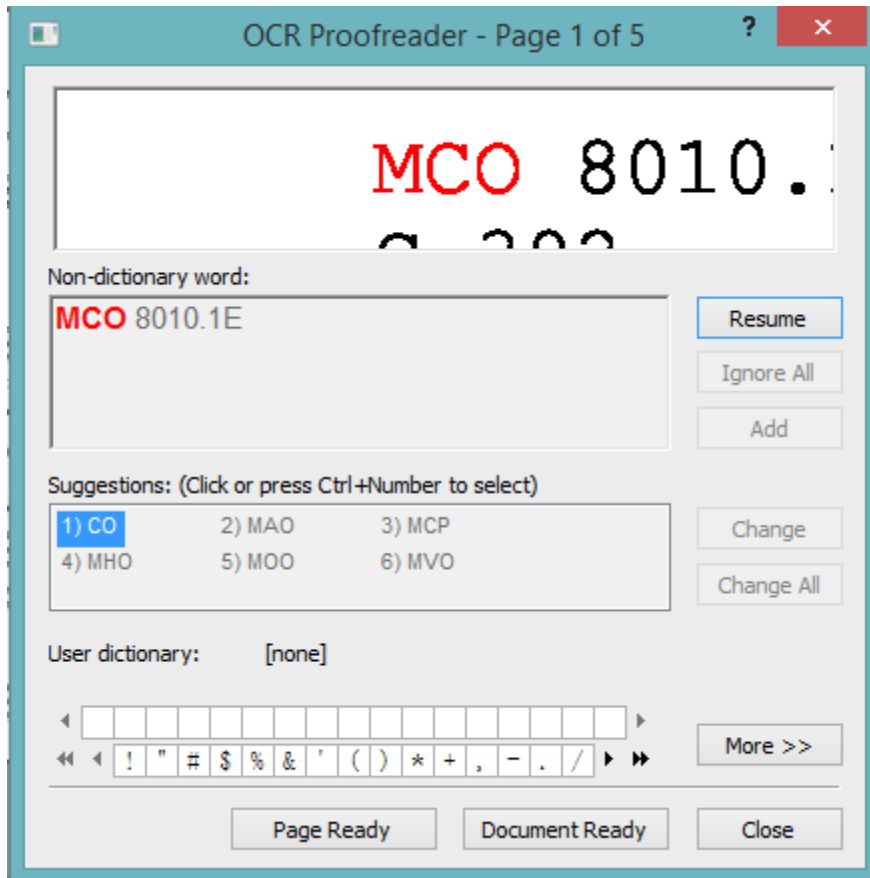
OCR Proofreader - Page 1 of 5

?

×

MCO 8010.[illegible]

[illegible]

Non-dictionary word:

MCO 8010.1E

Resume

Ignore All

Add

Suggestions: (Click or press Ctrl+Number to select)

1) CO 2) MAO 3) MCP
4) MHO 5) MOO 6) MVO

Change

Change All

User dictionary: [none]

! " # $ % & ' ( ) * + , - . /

More >>

Page Ready

Document Ready

Close